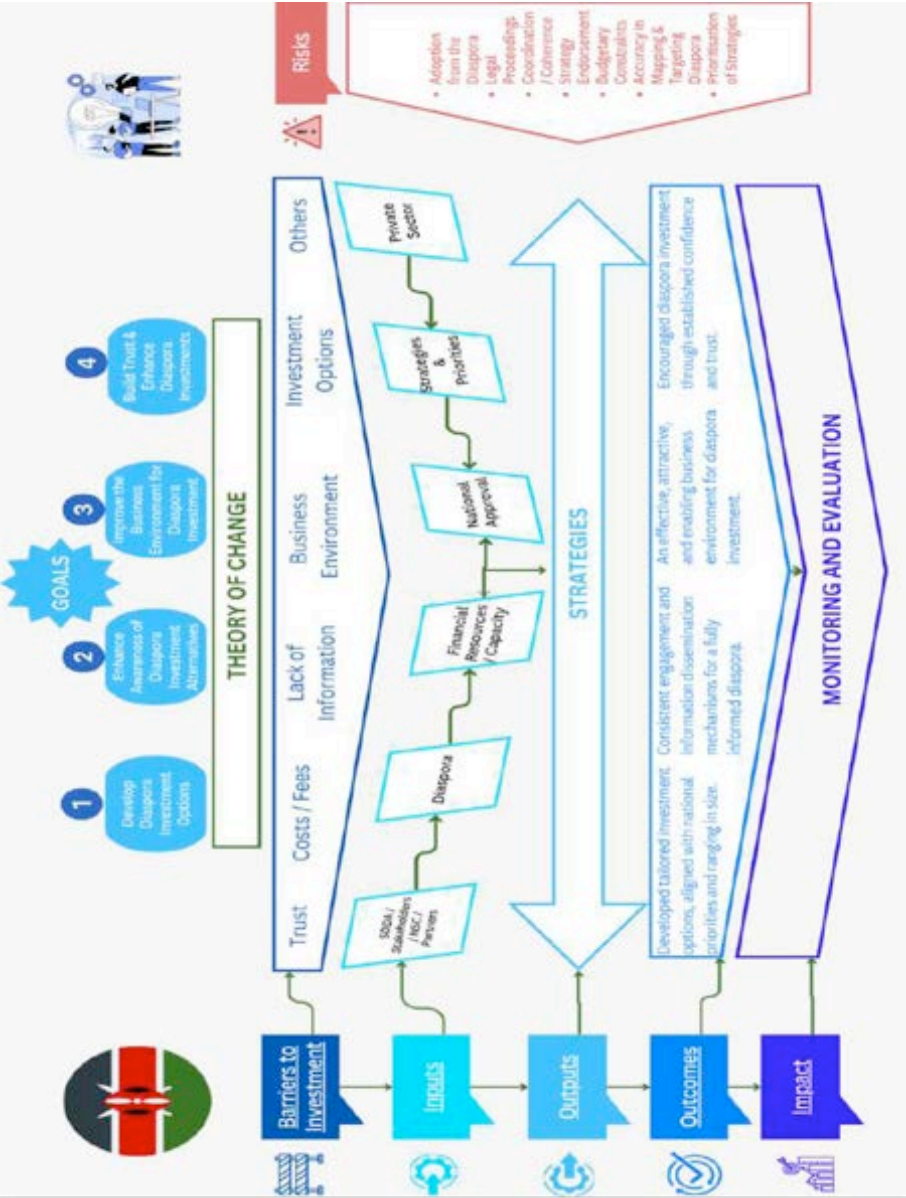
GOALS

1
Develop Diaspora Investment Options

2
Enhance Awareness of Diaspora Investment Alternatives

3
Improve the Business Environment for Diaspora Investment

4
Build Trust & Enhance Diaspora Investments

THEORY OF CHANGE

Risks

• Adoption from the Diaspora
• Legal Proceedings
• Coordination / Coherence
• Strategy Endorsement
• Budgetary Constraints
• Accuracy in Mapping & Targeting Diaspora
• Prioritisation of Strategies

Barriers to Investment

Trust | Costs / Fees | Lack of Information | Business Environment | Investment Options | Others

Inputs

SDDA / Stakeholders / NGC / Partners

Diaspora

Financial Resources / Capacity

National Approval

Strategies & Priorities

Private Sector

Outputs

STRATEGIES

Outcomes

Developed tailored investment options, aligned with national priorities and ranging in size.

Consistent engagement and information dissemination mechanisms for a fully informed diaspora.

An effective, attractive, and enabling business environment for diaspora investment.

Encouraged diaspora investment through established confidence and trust.

Impact

MONITORING AND EVALUATION